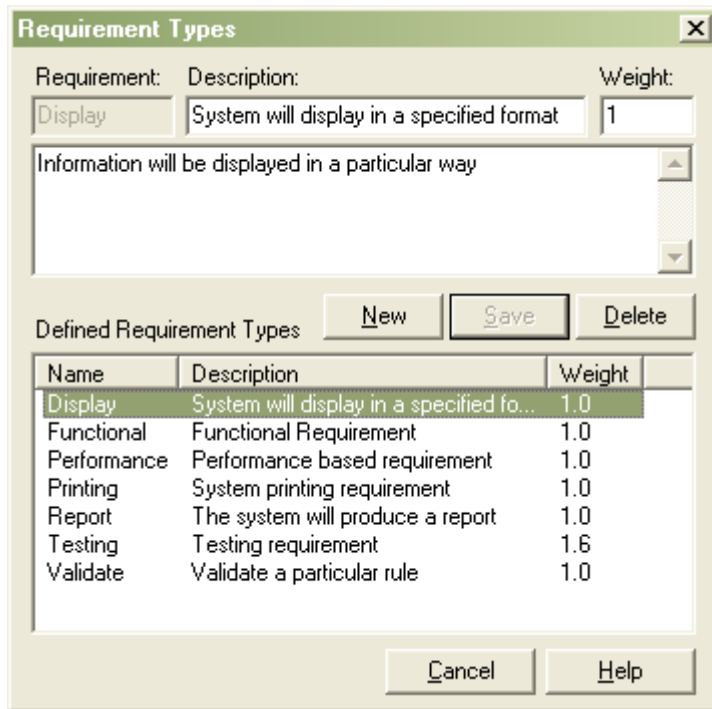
Requirement Types

Requirement: Description: Weight:

Display System will display in a specified format 1

Information will be displayed in a particular way

Defined Requirement Types

New Save Delete

| Name | Description | Weight |
|---|---|---|
| Display | System will display in a specified fo... | 1.0 |
| Functional | Functional Requirement | 1.0 |
| Performance | Performance based requirement | 1.0 |
| Printing | System printing requirement | 1.0 |
| Report | The system will produce a report | 1.0 |
| Testing | Testing requirement | 1.6 |
| Validate | Validate a particular rule | 1.0 |

Cancel Help